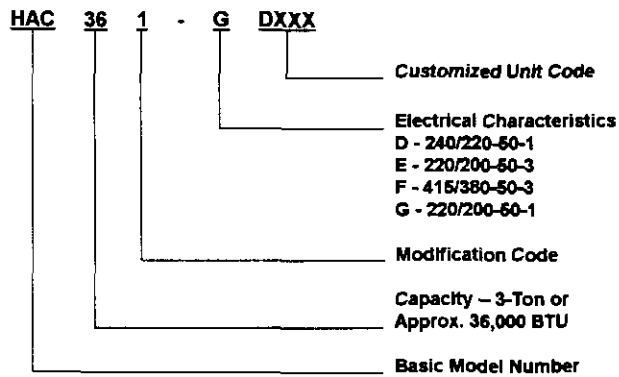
HAC 36 1 - G DXXX

Customized Unit Code

Electrical Characteristics
D - 240/220-50-1
E - 220/200-50-3
F - 415/380-50-3
G - 220/200-50-1

Modification Code

Capacity – 3-Ton or Approx. 36,000 BTU

Basic Model Number